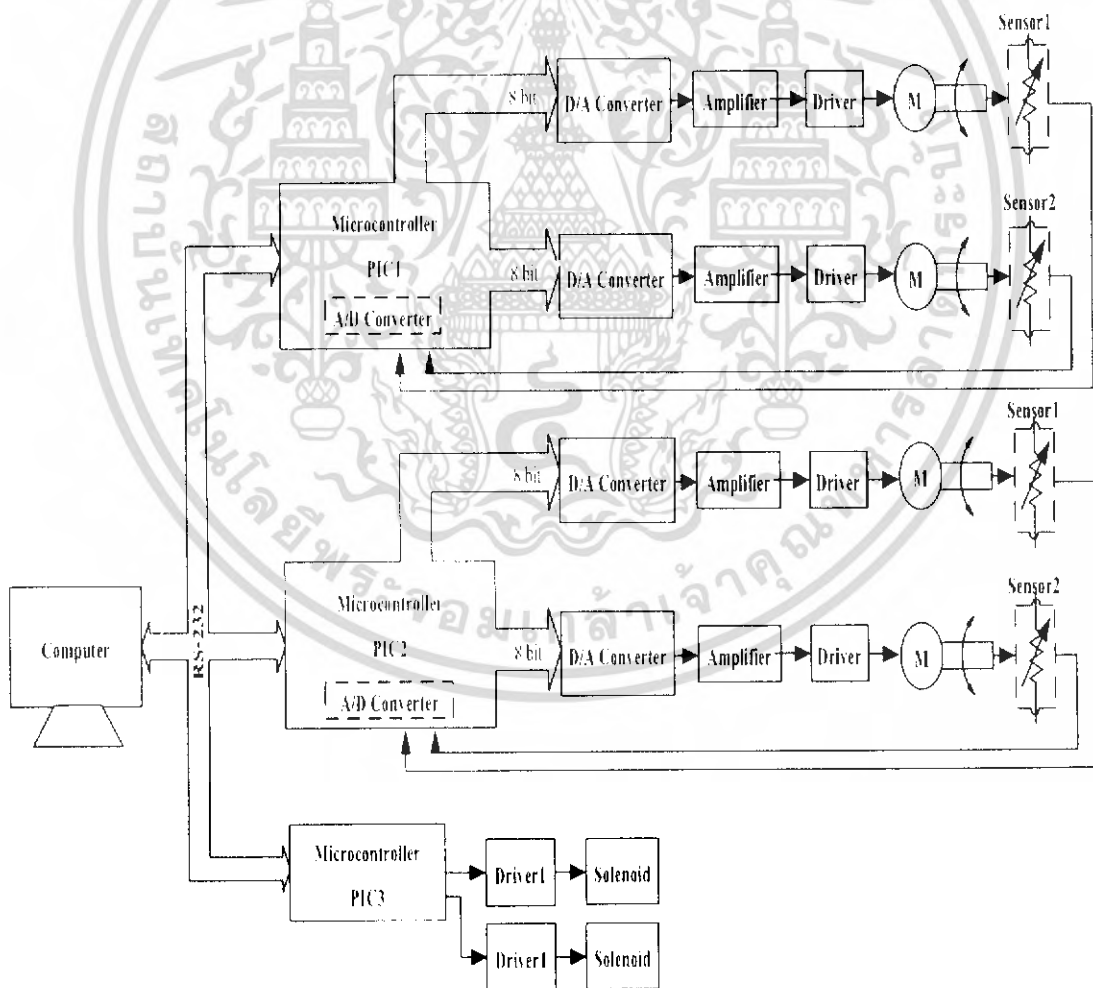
Sensor1
8 bit
D/A Converter
Amplifier
Driver
M
Microcontroller
PIC1
A/D Converter
Sensor2
8 bit
D/A Converter
Amplifier
Driver
M
Sensor1
8 bit
D/A Converter
Amplifier
Driver
M
Microcontroller
PIC2
A/D Converter
Sensor2
8 bit
D/A Converter
Amplifier
Driver
M
Computer
RS-232
Microcontroller
PIC3
Driver1
Solenoid
Driver1
Solenoid